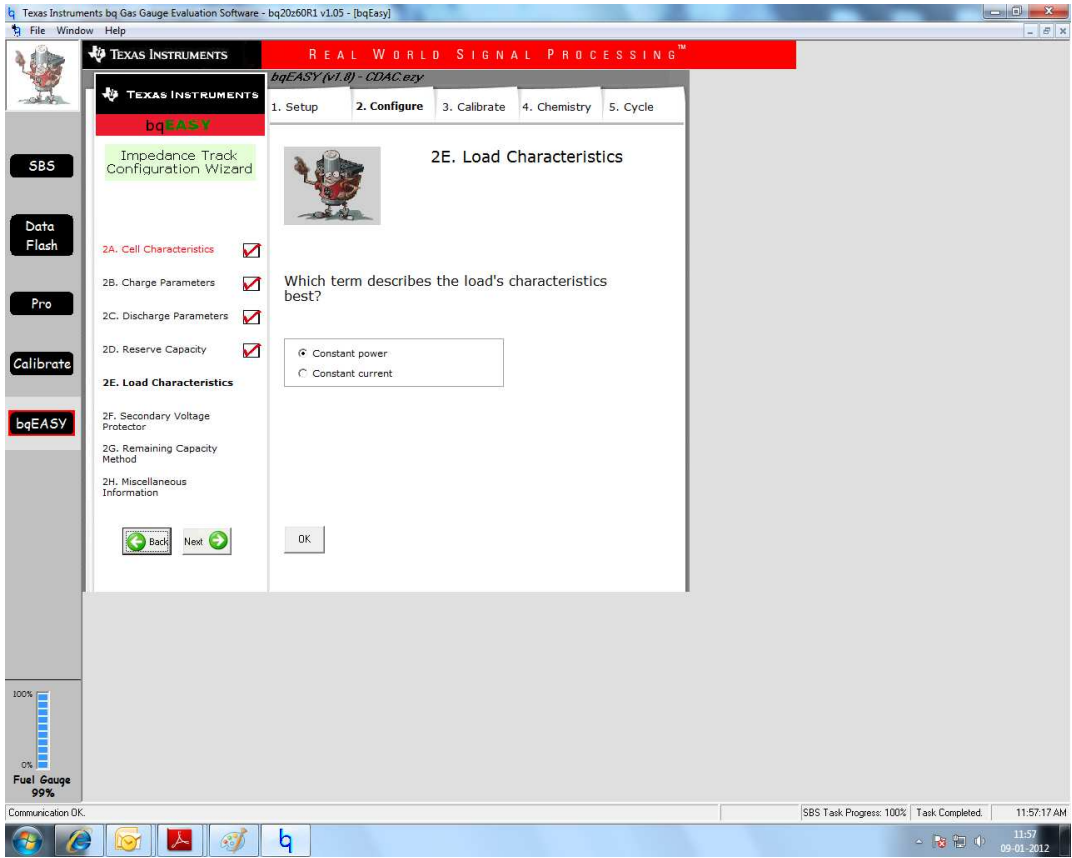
Texas Instruments bq Gas Gauge Evaluation Software - bq20z60R1 v1.05 - [bqEasy]

File Window Help

TEXAS INSTRUMENTS

REAL WORLD SIGNAL PROCESSING™

bqEASY (v1.8) - CDAC.ezy

TEXAS INSTRUMENTS

bqEASY

1. Setup 2. Configure 3. Calibrate 4. Chemistry 5. Cycle

SBS

Data Flash

Pro

Calibrate

bqEASY

Impedance Track Configuration Wizard

2A. Cell Characteristics

2B. Charge Parameters

2C. Discharge Parameters

2D. Reserve Capacity

2E. Load Characteristics

2F. Secondary Voltage Protector

2G. Remaining Capacity Method

2H. Miscellaneous Information

Back Next

2E. Load Characteristics

Which term describes the load's characteristics best?

Constant power

Constant current

OK

100%

0%

Fuel Gauge 99%

Communication OK.

SBS Task Progress: 100% Task Completed. 11:57:17 AM

11:57 09-01-2012